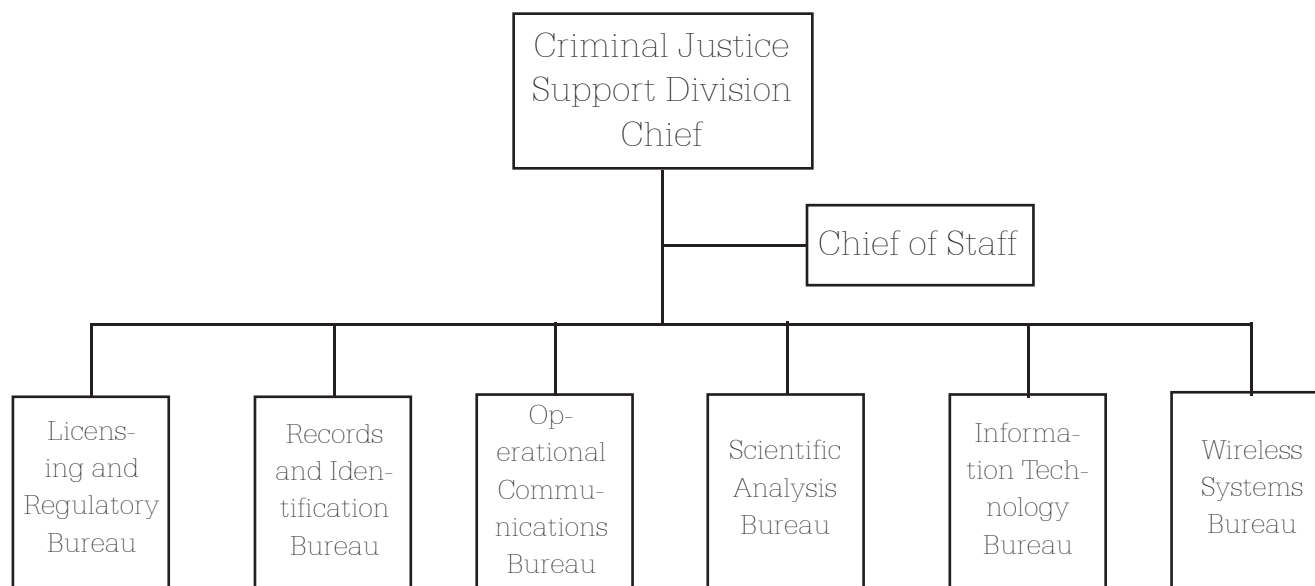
Criminal Justice Support Division Chief

Chief of Staff

Licensing and Regulatory Bureau

Records and Identification Bureau

Operational Communications Bureau

Scientific Analysis Bureau

Information Technology Bureau

Wireless Systems Bureau